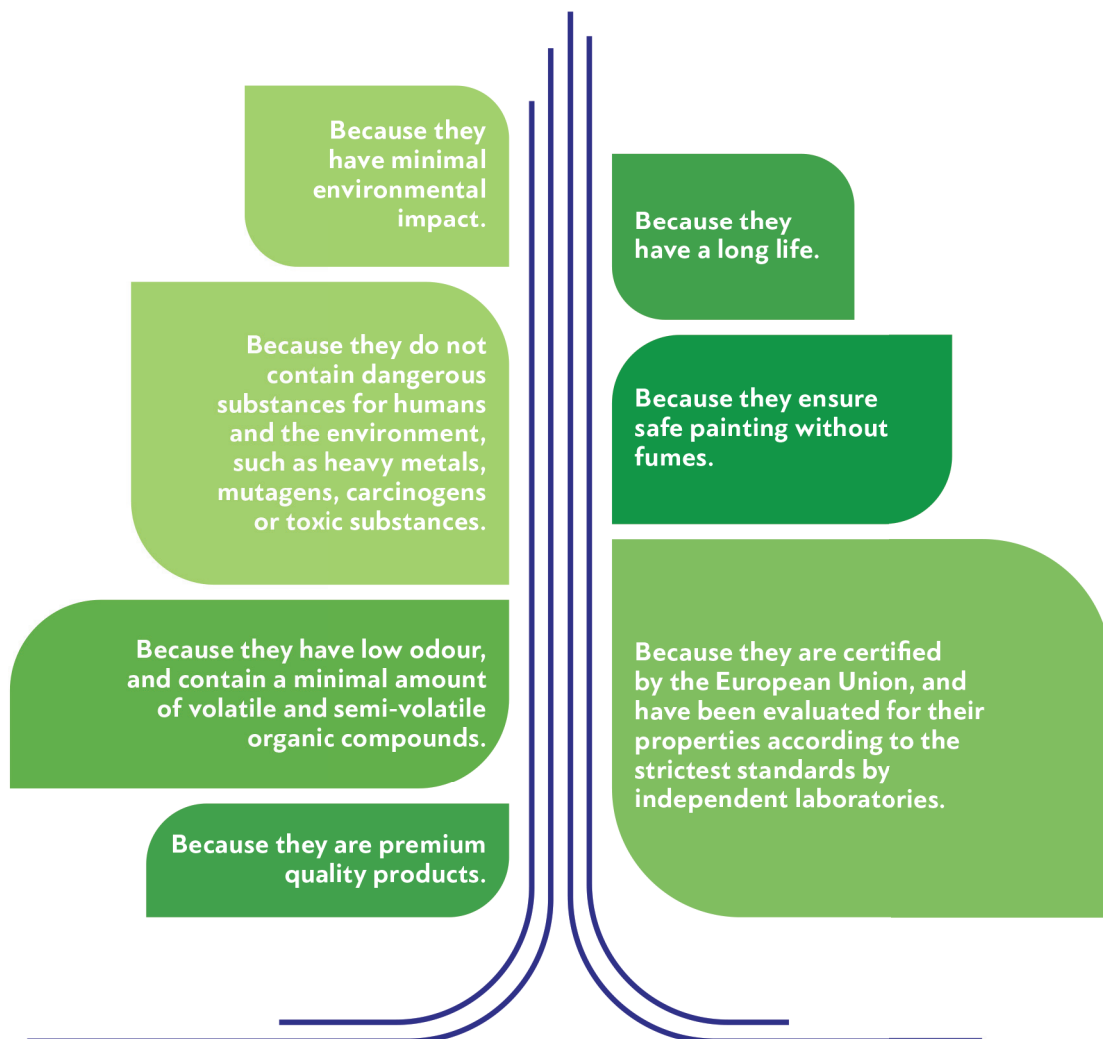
Because they have minimal environmental impact.

Because they have a long life.

Because they do not contain dangerous substances for humans and the environment, such as heavy metals, mutagens, carcinogens or toxic substances.

Because they ensure safe painting without fumes.

Because they have low odour, and contain a minimal amount of volatile and semi-volatile organic compounds.

Because they are certified by the European Union, and have been evaluated for their properties according to the strictest standards by independent laboratories.

Because they are premium quality products.